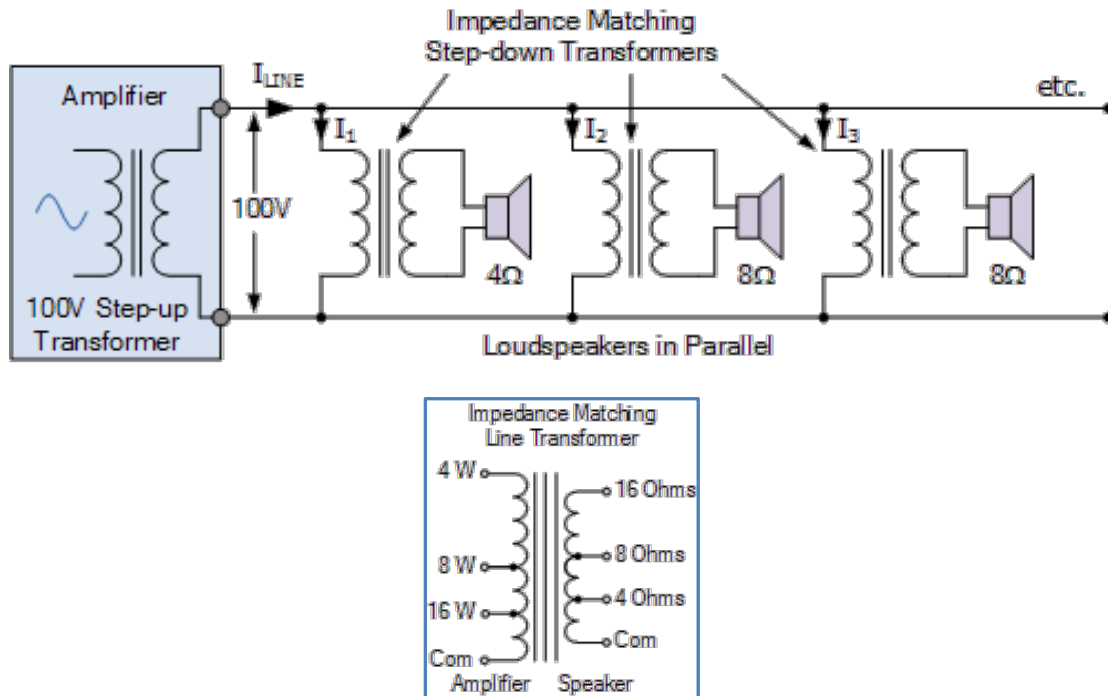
Impedance Matching
Step-down Transformers

Amplifier

$I_{LINE}$

etc.

$I_1$

$I_2$

$I_3$

100V

4Ω

8Ω

8Ω

100V Step-up Transformer

Loudspeakers in Parallel

Impedance Matching
Line Transformer

4 W

8 W

16 W

Com

16 Ohms

8 Ohms

4 Ohms

Com

Amplifier

Speaker